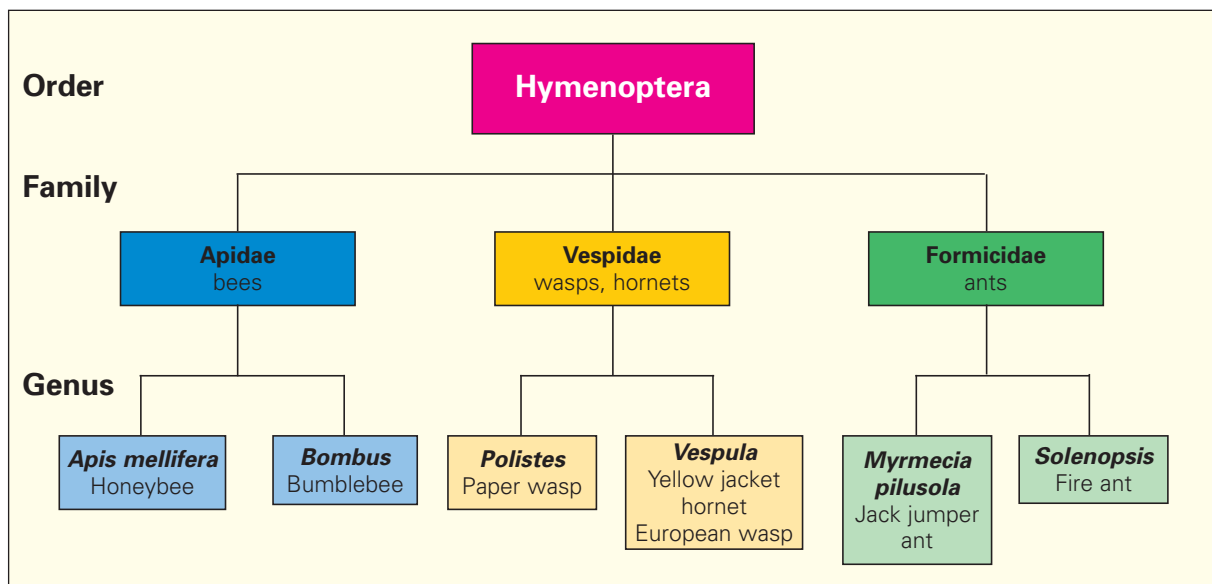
Order

Hymenoptera

Family

Apidae
bees

Vespidae
wasps, hornets

Formicidae
ants

Genus

Apis mellifera
Honeybee

Bombus
Bumblebee

Polistes
Paper wasp

Vespula
Yellow jacket hornet
European wasp

Myrmecia pilusola
Jack jumper ant

Solenopsis
Fire ant